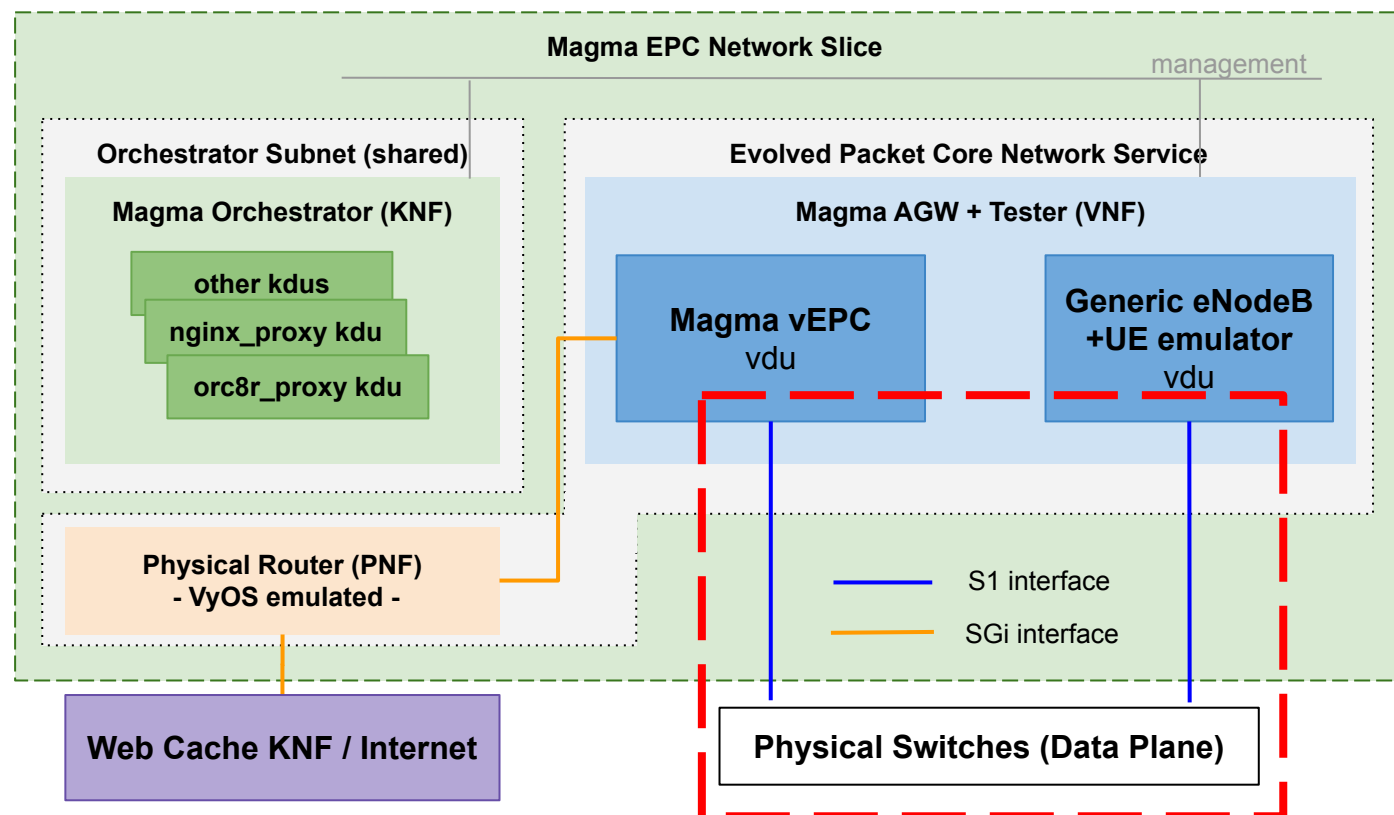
Magma EPC Network Slice

management

Orchestrator Subnet (shared)

Magma Orchestrator (KNF)

other kdus

nginx_proxy kdu

orc8r_proxy kdu

Evolved Packet Core Network Service

Magma AGW + Tester (VNF)

Magma vEPC
vdu

Generic eNodeB +UE emulator
vdu

Physical Router (PNF)
- VyOS emulated -

S1 interface

SGi interface

Web Cache KNF / Internet

Physical Switches (Data Plane)